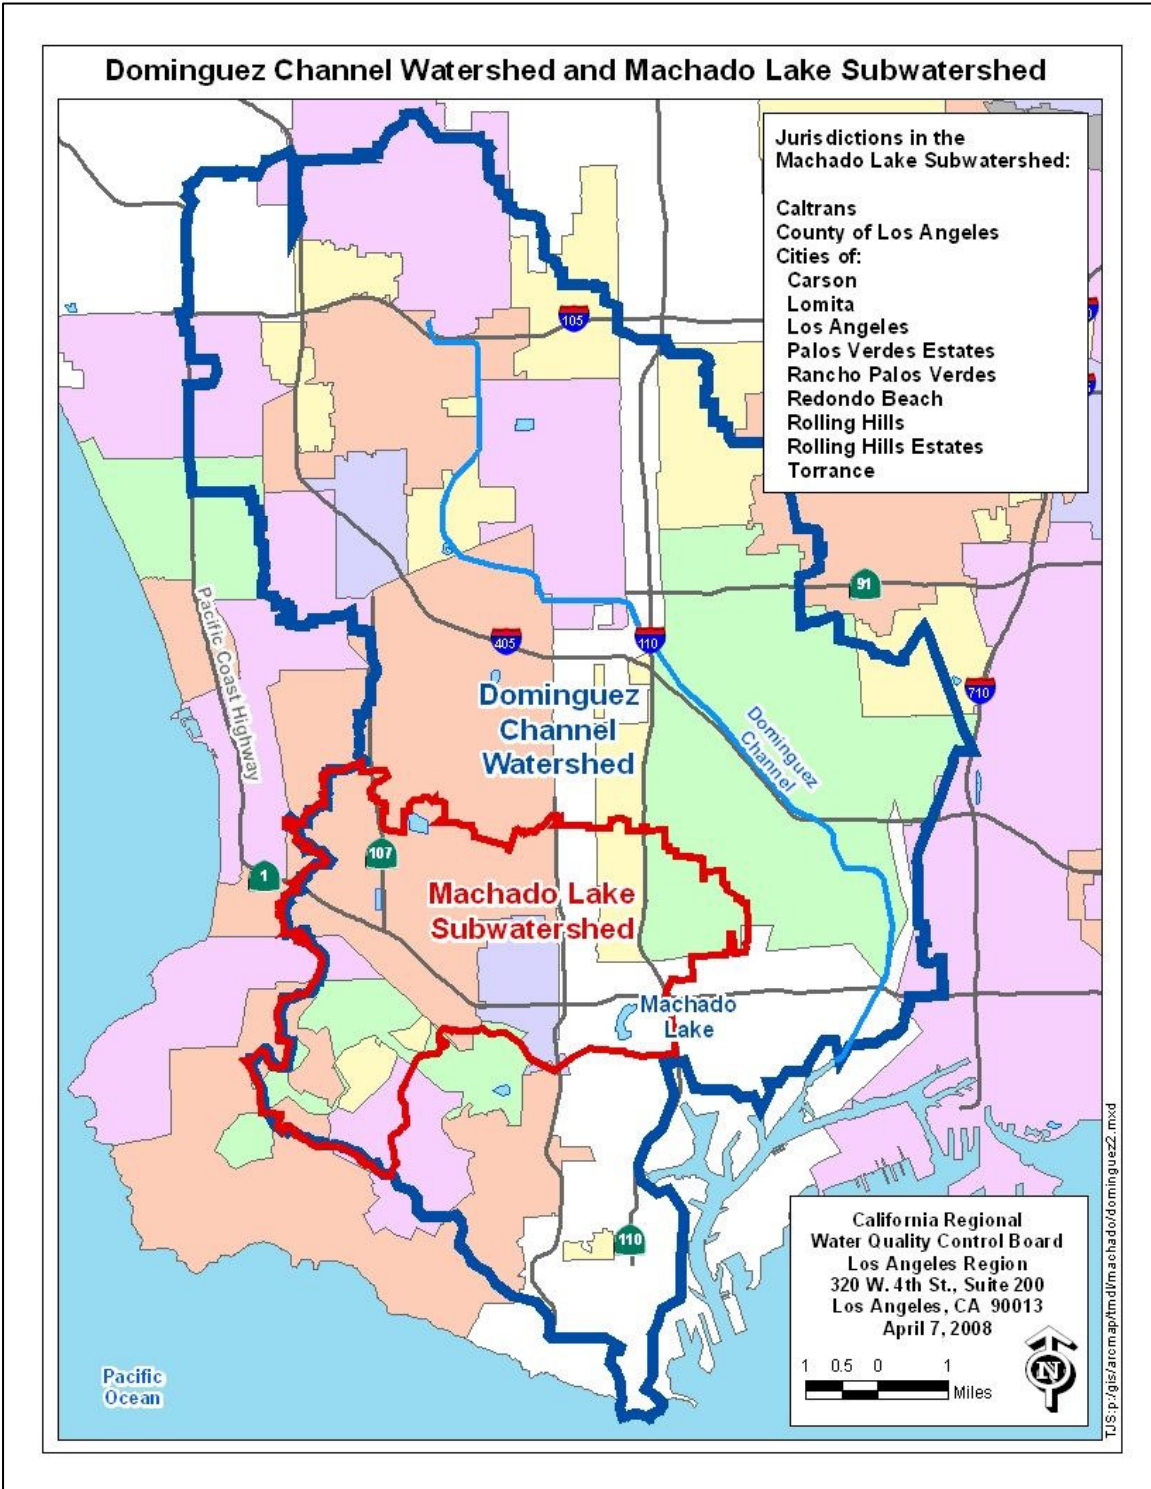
Dominguez Channel Watershed and Machado Lake Subwatershed

Jurisdictions in the Machado Lake Subwatershed:

Caltrans
County of Los Angeles
Cities of:
Carson
Lomita
Los Angeles
Palos Verdes Estates
Rancho Palos Verdes
Redondo Beach
Rolling Hills
Rolling Hills Estates
Torrance

105

91

405

110

710

Pacific Coast Highway

Dominguez Channel Watershed

Dominguez Channel

107

1

Machado Lake Subwatershed

Machado Lake

110

Pacific Ocean

California Regional Water Quality Control Board Los Angeles Region 320 W. 4th St., Suite 200 Los Angeles, CA 90013 April 7, 2008

1 0.5 0 1
Miles

N

TJS:p:/gis/arcmap/tmdl/machado/dominguez2.mxd